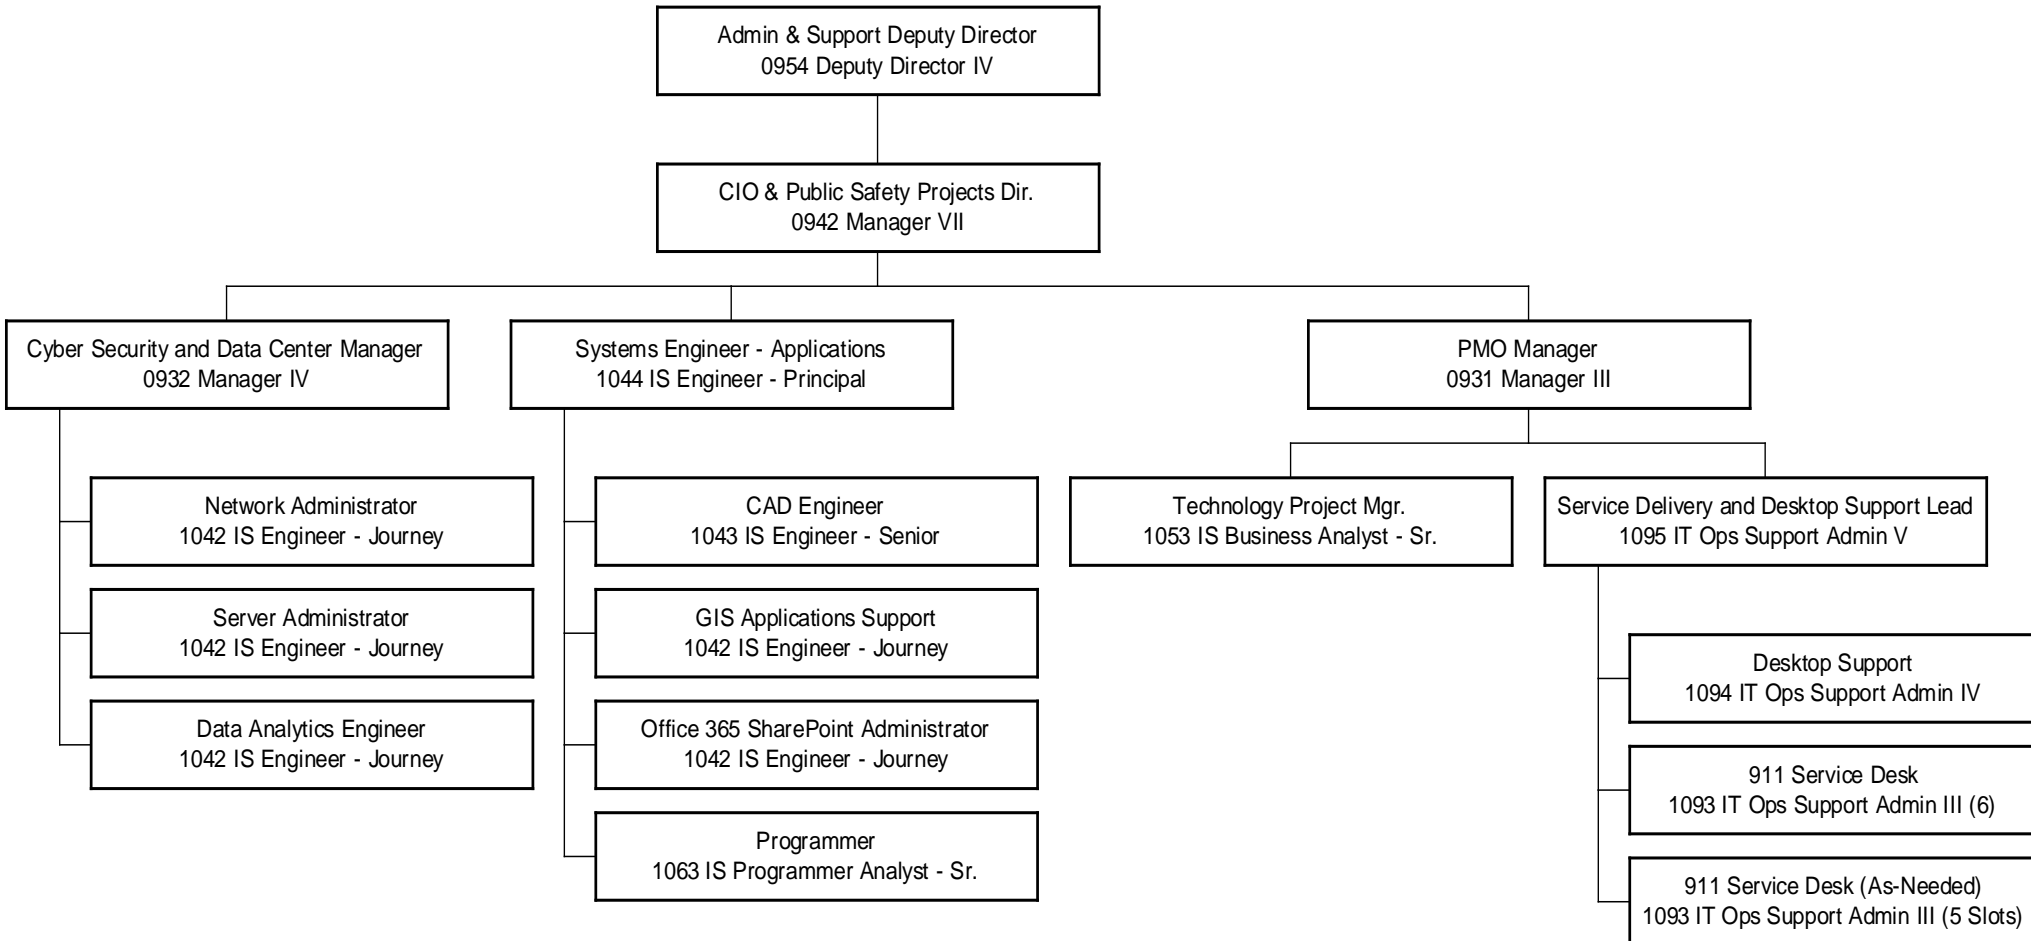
Admin & Support Deputy Director
0954 Deputy Director IV

CIO & Public Safety Projects Dir.
0942 Manager VII

Cyber Security and Data Center Manager
0932 Manager IV

Network Administrator
1042 IS Engineer - Journey

Server Administrator
1042 IS Engineer - Journey

Data Analytics Engineer
1042 IS Engineer - Journey

Systems Engineer - Applications
1044 IS Engineer - Principal

CAD Engineer
1043 IS Engineer - Senior

GIS Applications Support
1042 IS Engineer - Journey

Office 365 SharePoint Administrator
1042 IS Engineer - Journey

Programmer
1063 IS Programmer Analyst - Sr.

PMO Manager
0931 Manager III

Technology Project Mgr.
1053 IS Business Analyst - Sr.

Service Delivery and Desktop Support Lead
1095 IT Ops Support Admin V

Desktop Support
1094 IT Ops Support Admin IV

911 Service Desk
1093 IT Ops Support Admin III (6)

911 Service Desk (As-Needed)
1093 IT Ops Support Admin III (5 Slots)